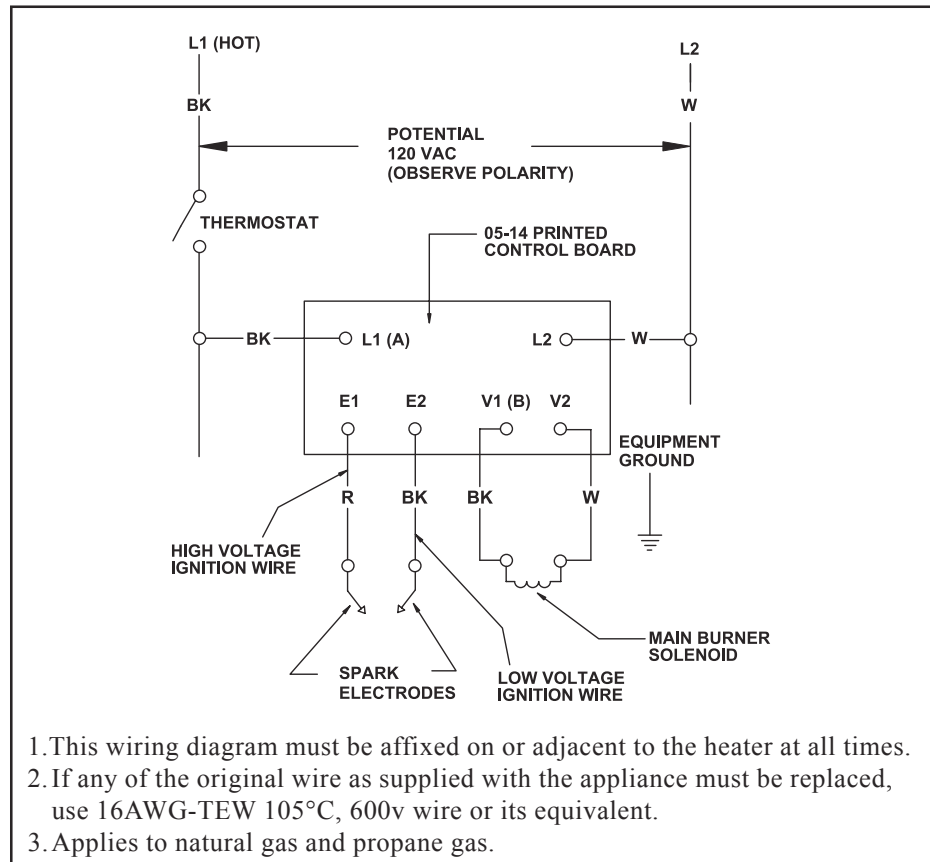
L1 (HOT)

BK

L2

W

POTENTIAL
120 VAC
(OBSERVE POLARITY)

THERMOSTAT

05-14 PRINTED
CONTROL BOARD

BK

L1 (A)

L2

W

E1

E2

V1 (B)

V2

EQUIPMENT
GROUND

R

BK

BK

W

HIGH VOLTAGE
IGNITION WIRE

MAIN BURNER
SOLENOID

SPARK
ELECTRODES

LOW VOLTAGE
IGNITION WIRE

1. This wiring diagram must be affixed on or adjacent to the heater at all times.
2. If any of the original wire as supplied with the appliance must be replaced, use 16AWG-TEW 105°C, 600v wire or its equivalent.
3. Applies to natural gas and propane gas.